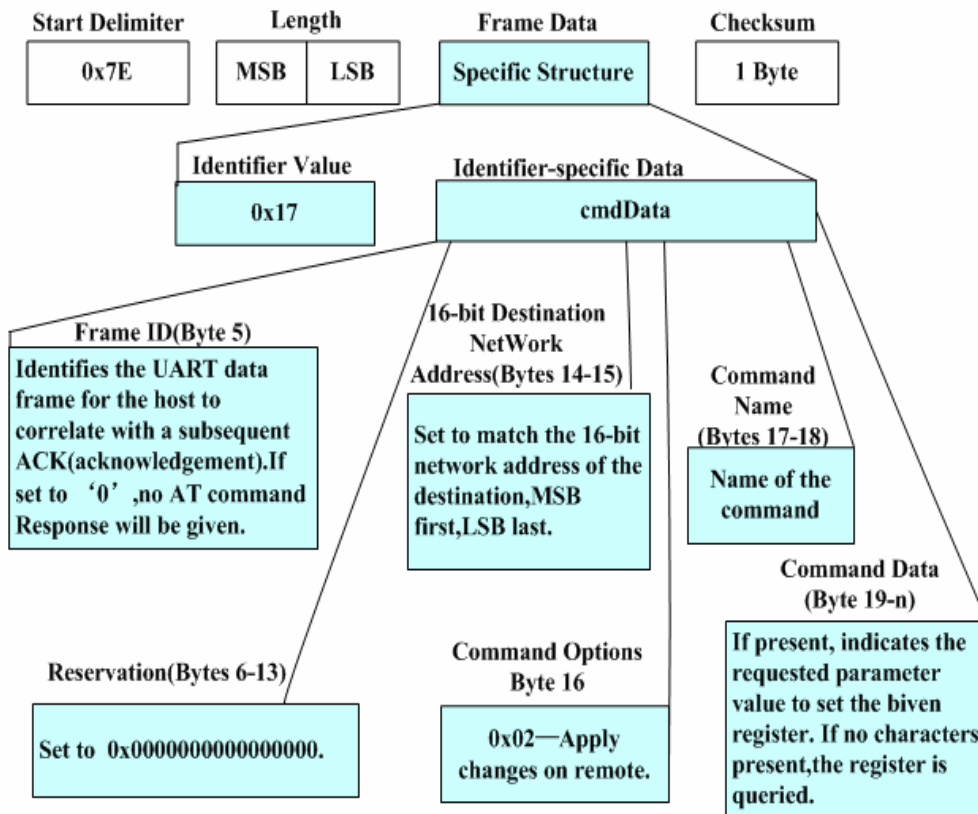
Start Delimiter

0x7E

Length

MSB | LSB

Frame Data

Specific Structure

Checksum

1 Byte

Identifier Value

0x17

Identifier-specific Data

cmdData

Frame ID(Byte 5)

Identifies the UART data frame for the host to correlate with a subsequent ACK(acknowledgement).If set to ‘0’,no AT command Response will be given.

16-bit Destination NetWork Address(Bytes 14-15)

Set to match the 16-bit network address of the destination,MSB first,LSB last.

Command Name (Bytes 17-18)

Name of the command

Command Data (Byte 19-n)

If present, indicates the requested parameter value to set the biven register. If no characters present,the register is queried.

Reservation(Bytes 6-13)

Set to 0x0000000000000000.

Command Options Byte 16

0x02—Apply changes on remote.